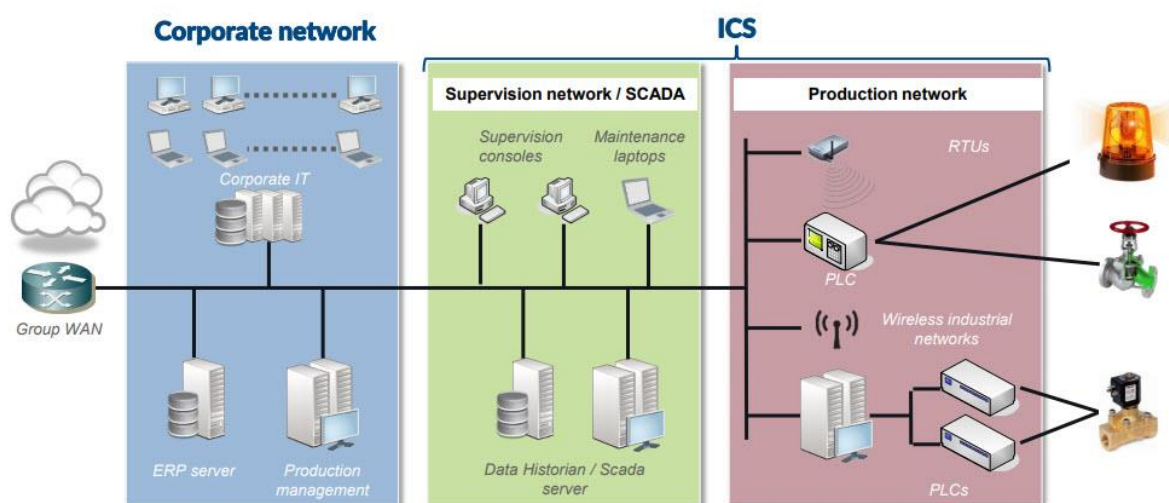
Corporate network

ICS

Supervision network / SCADA

Production network

Corporate IT

Supervision consoles

Maintenance laptops

RTUs

PLC

Wireless industrial networks

Group WAN

ERP server

Production management

Data Historian / Scada server

PLCs